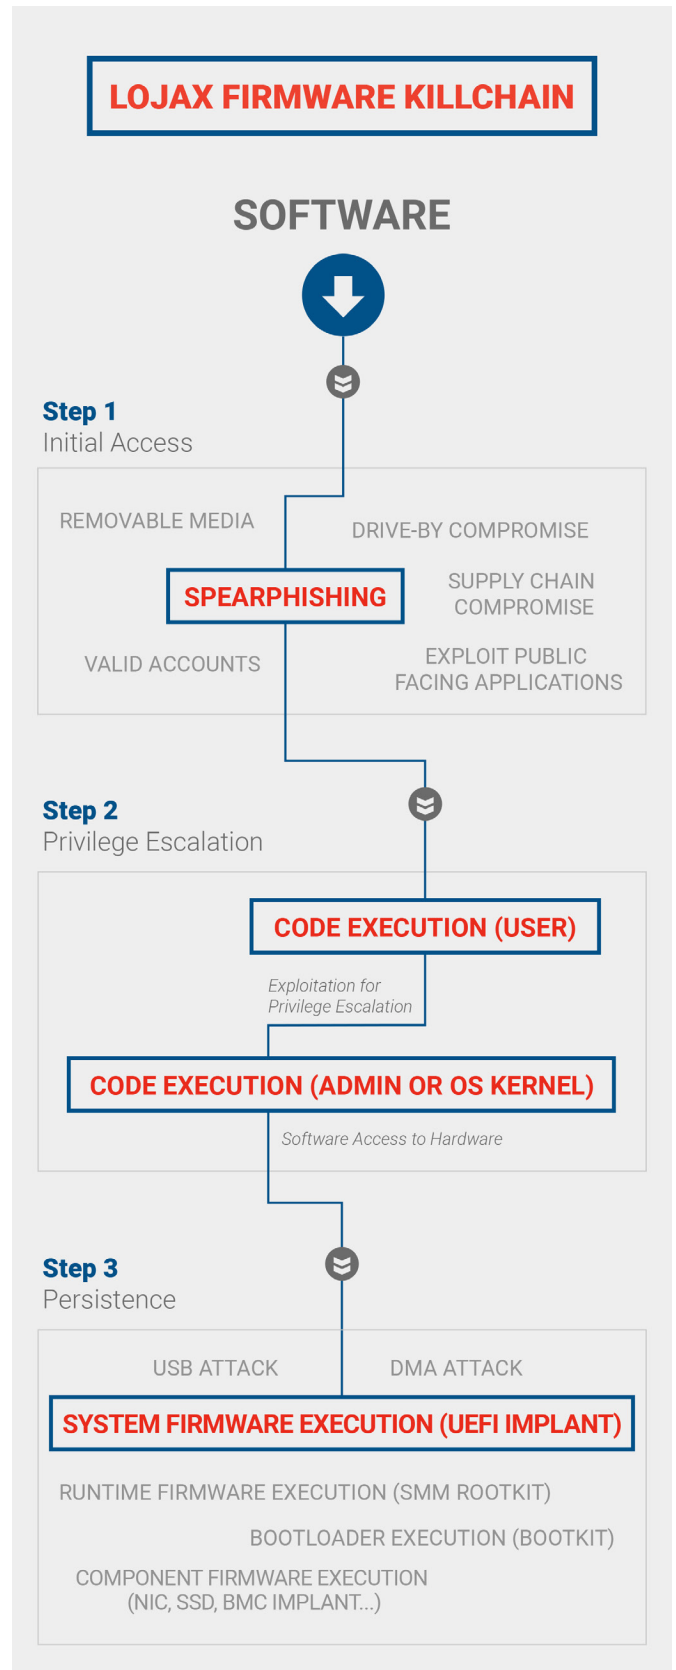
LOJAX FIRMWARE KILLCHAIN

SOFTWARE

Step 1
Initial Access

REMOVABLE MEDIA

DRIVE-BY COMPROMISE

SPEARPHISHING

SUPPLY CHAIN COMPROMISE

VALID ACCOUNTS

EXPLOIT PUBLIC FACING APPLICATIONS

Step 2
Privilege Escalation

CODE EXECUTION (USER)

Exploitation for Privilege Escalation

CODE EXECUTION (ADMIN OR OS KERNEL)

Software Access to Hardware

Step 3
Persistence

USB ATTACK

DMA ATTACK

SYSTEM FIRMWARE EXECUTION (UEFI IMPLANT)

RUNTIME FIRMWARE EXECUTION (SMM ROOTKIT)

BOOTLOADER EXECUTION (BOOTKIT)

COMPONENT FIRMWARE EXECUTION (NIC, SSD, BMC IMPLANT...)